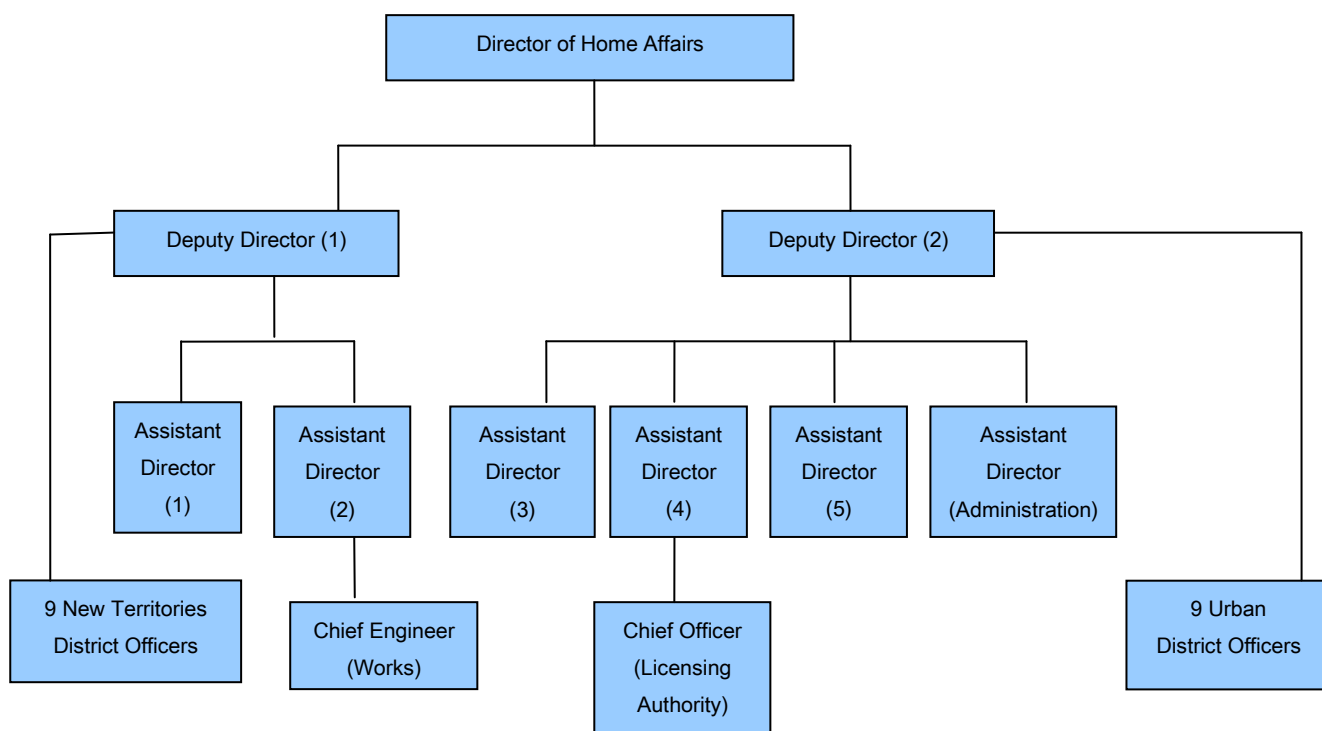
Director of Home Affairs

Deputy Director (1)

Deputy Director (2)

Assistant Director (1)

Assistant Director (2)

Assistant Director (3)

Assistant Director (4)

Assistant Director (5)

Assistant Director (Administration)

9 New Territories District Officers

Chief Engineer (Works)

Chief Officer (Licensing Authority)

9 Urban District Officers